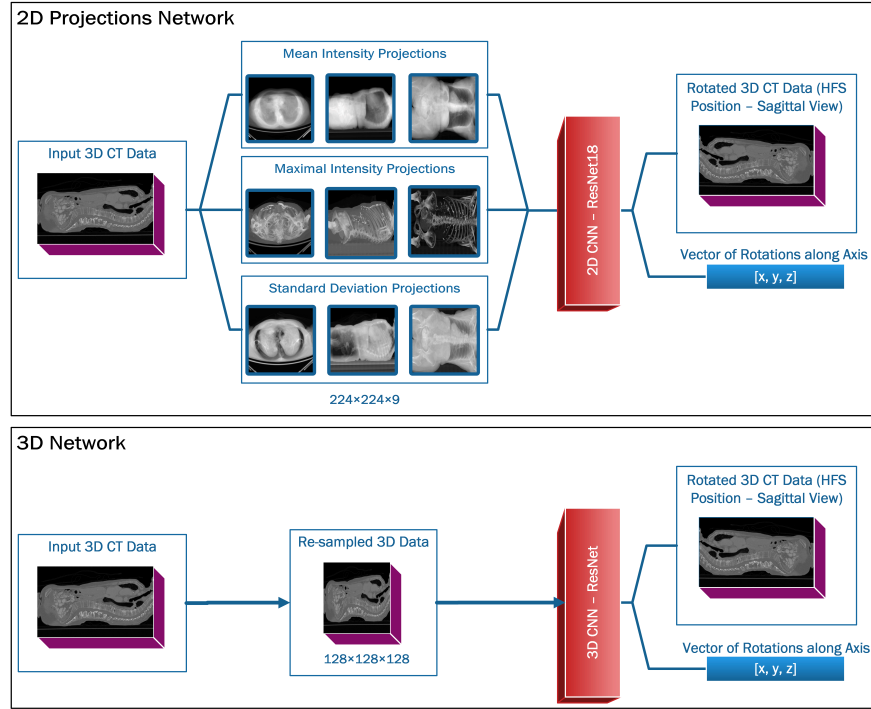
2D Projections Network

Input 3D CT Data

Mean Intensity Projections

Maximal Intensity Projections

Standard Deviation Projections

224×224×9

2D CNN – ResNet18

Rotated 3D CT Data (HFS Position – Sagittal View)

Vector of Rotations along Axis

[x, y, z]

3D Network

Input 3D CT Data

Re-sampled 3D Data

128×128×128

3D CNN – ResNet

Rotated 3D CT Data (HFS Position – Sagittal View)

Vector of Rotations along Axis

[x, y, z]